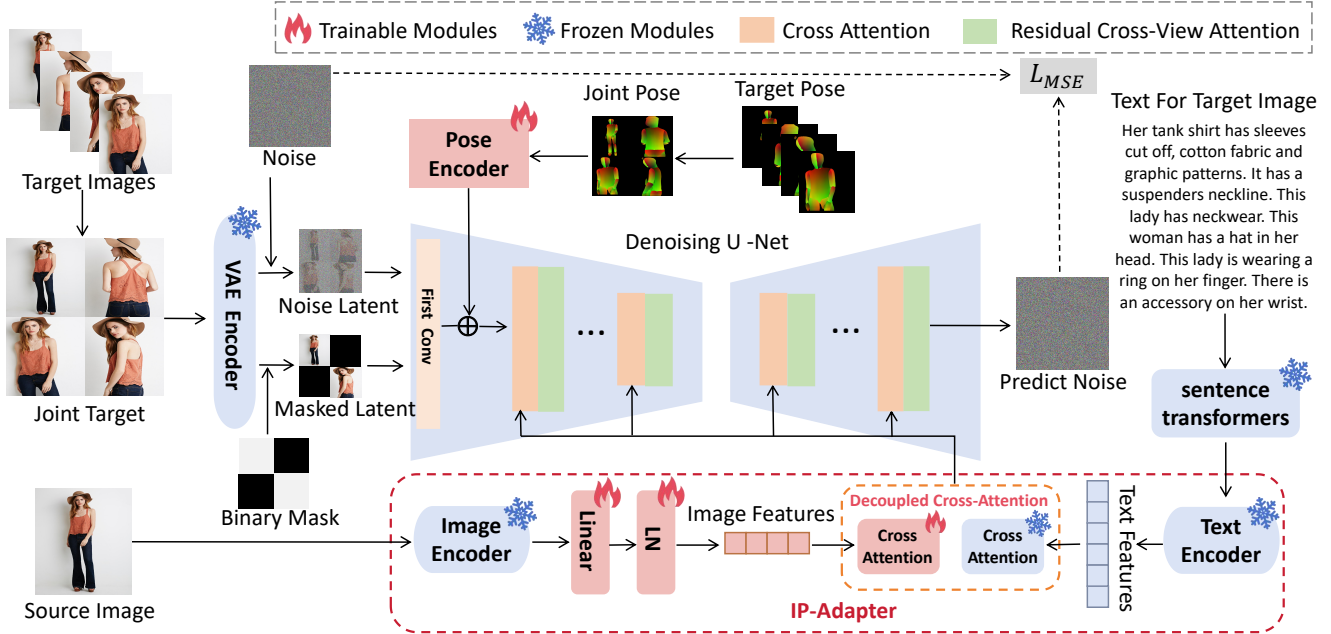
Trainable Modules Frozen Modules Cross Attention Residual Cross-View Attention

Target Images

Joint Target

Noise

Noise Latent

Masked Latent

Binary Mask

VAE Encoder

Pose Encoder

Joint Pose

Target Pose

$L_{MSE}$

First Conv

Denoising U -Net

Predict Noise

Text For Target Image

Her tank shirt has sleeves cut off, cotton fabric and graphic patterns. It has a suspenders neckline. This lady has neckwear. This woman has a hat in her head. This lady is wearing a ring on her finger. There is an accessory on her wrist.

sentence transformers

Source Image

Image Encoder

Linear

LN

Image Features

Decoupled Cross-Attention

Cross Attention

Cross Attention

Text Features

Text Encoder

IP-Adapter